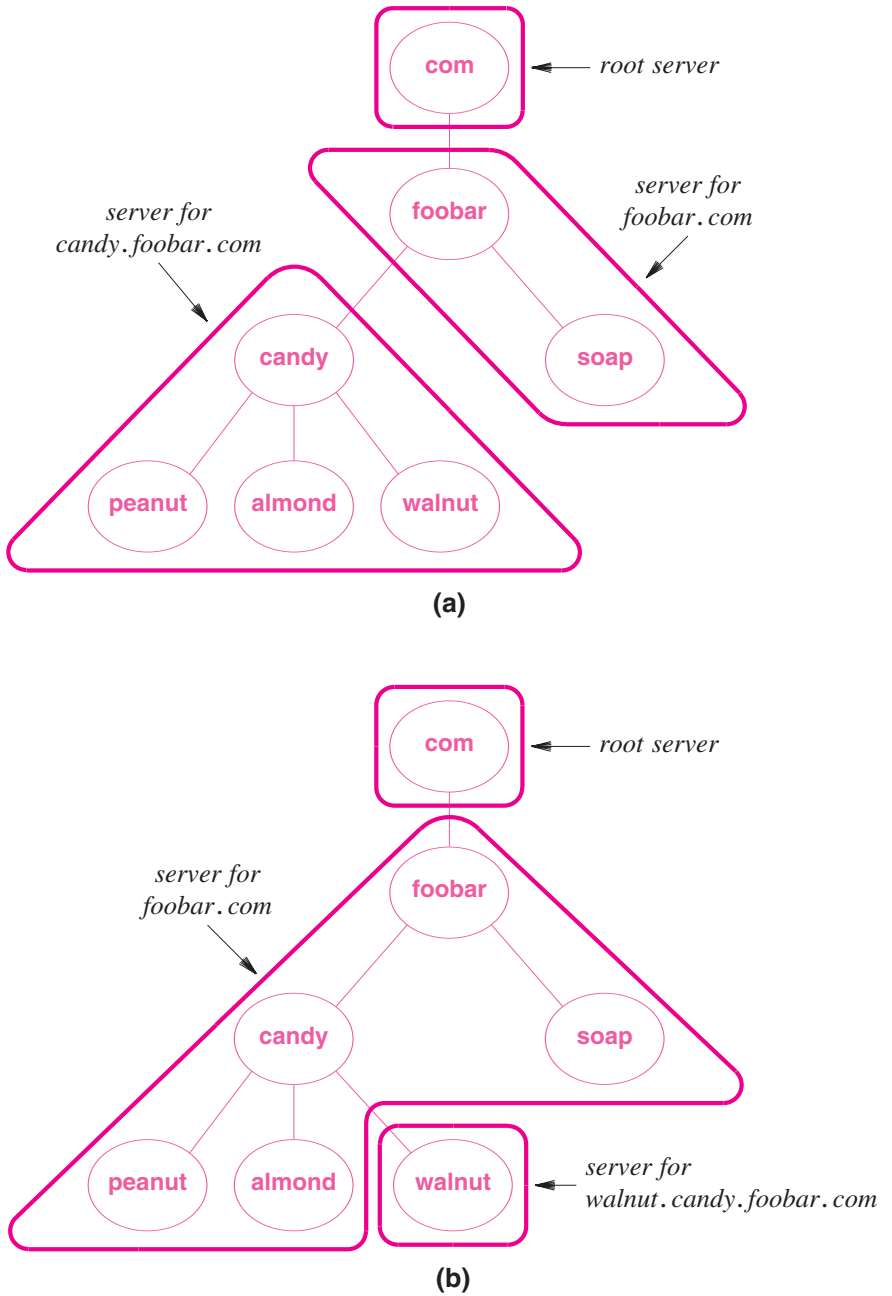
com

root server

server for foobar.com

foobar

server for candy.foobar.com

candy

soap

peanut

almond

walnut

(a)

com

root server

server for foobar.com

foobar

candy

soap

peanut

almond

walnut

server for walnut.candy.foobar.com

(b)